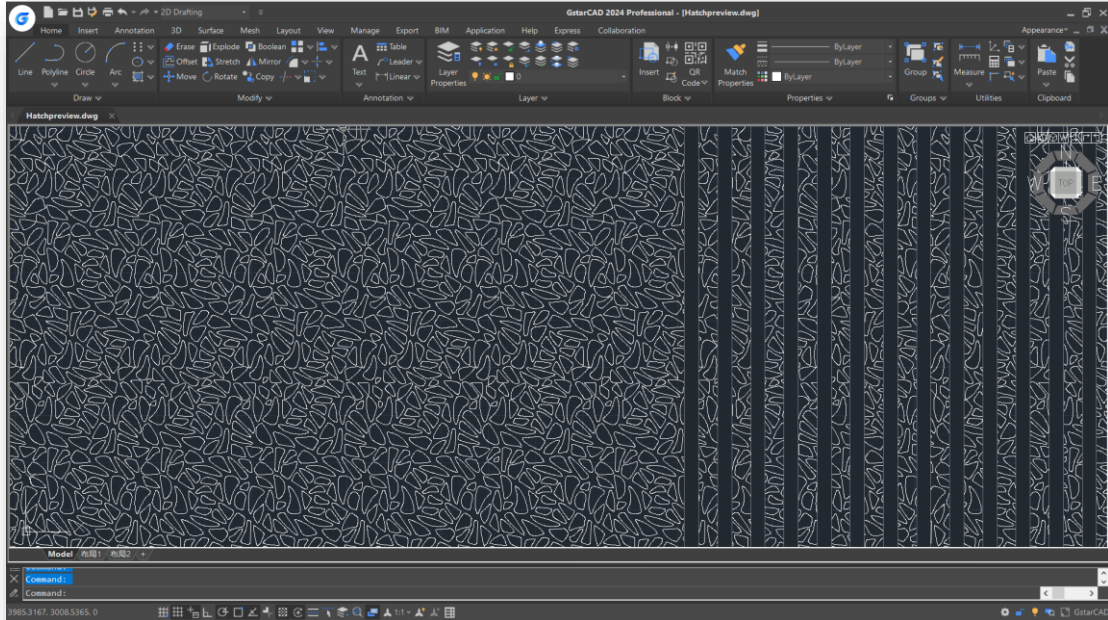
2D Drafting

GstarCAD 2024 Professional - [Hatchpreview.dwg]

Home Insert Annotation 3D Surface Mesh Layout View Manage Export BIM Application Help Express Collaboration

Appearance

Line Polyline Circle Arc

Draw

Erase Explode Boolean
Offset Stretch Mirror
Move Rotate Copy

Modify

Text

Table
Leader
Linear

Annotation

Layer Properties

0

Layer

Insert

QR Code

Block

Match Properties

ByLayer
ByLayer
ByLayer

Properties

Group

Groups

Measure

Utilities

Paste

Clipboard

Hatchpreview.dwg

N
W TOP E
S

Model 布局1 布局2 +

Command:
Command:

3985.3167, 3008.5365, 0

1:1

GstarCAD